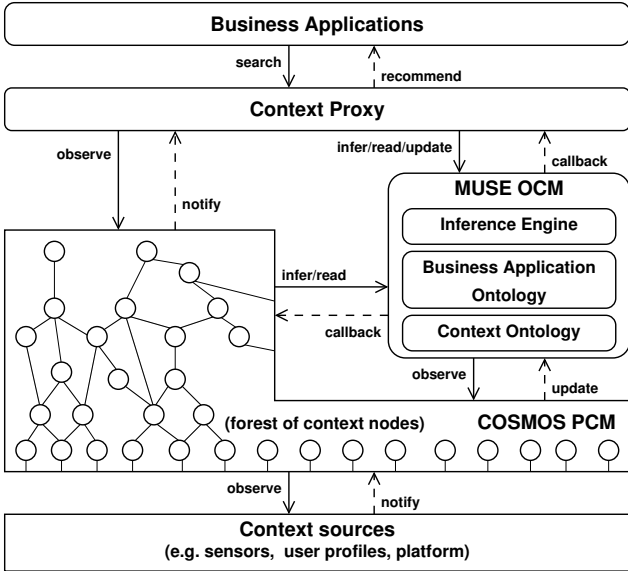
Business Applications

search

recommend

Context Proxy

observe

notify

infer/read/update

callback

MUSE OCM

Inference Engine

Business Application Ontology

Context Ontology

infer/read

callback

observe

update

(forest of context nodes)

COSMOS PCM

observe

notify

Context sources
(e.g. sensors, user profiles, platform)